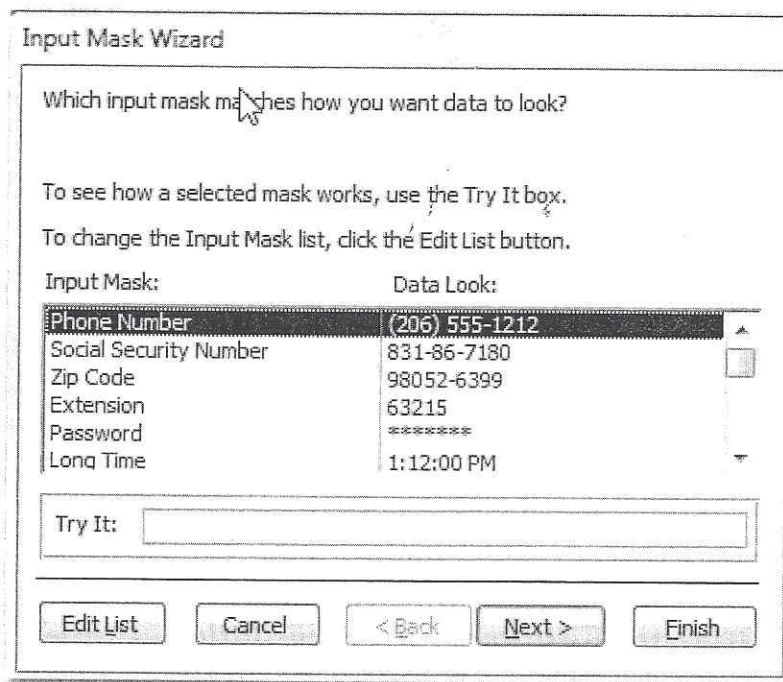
Input Mask Wizard

Which input mask matches how you want data to look?

To see how a selected mask works, use the Try It box.

To change the Input Mask list, click the Edit List button.

| Input Mask: | Data Look: |
|---|---|
| Phone Number | (206) 555-1212 |
| Social Security Number | 831-86-7180 |
| Zip Code | 98052-6399 |
| Extension | 63215 |
| Password | ******** |
| Long Time | 1:12:00 PM |

Try It:

Edit List
Cancel
< Back
Next >
Finish